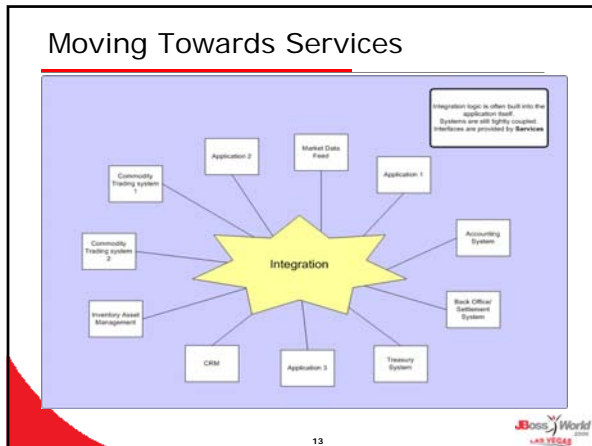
Moving Towards Services

Integration logic is often built into the application itself. Systems are still tightly coupled. Interfaces are provided by **Services**

Application 2

Market Data Feed

Application 1

Commodity Trading system 1

Accounting System

Commodity Trading system 2

Integration

Inventory Asset Management

Back Office/ Settlement System

CRM

Application 3

Treasury System

13

JBoss World LAS VEGAS